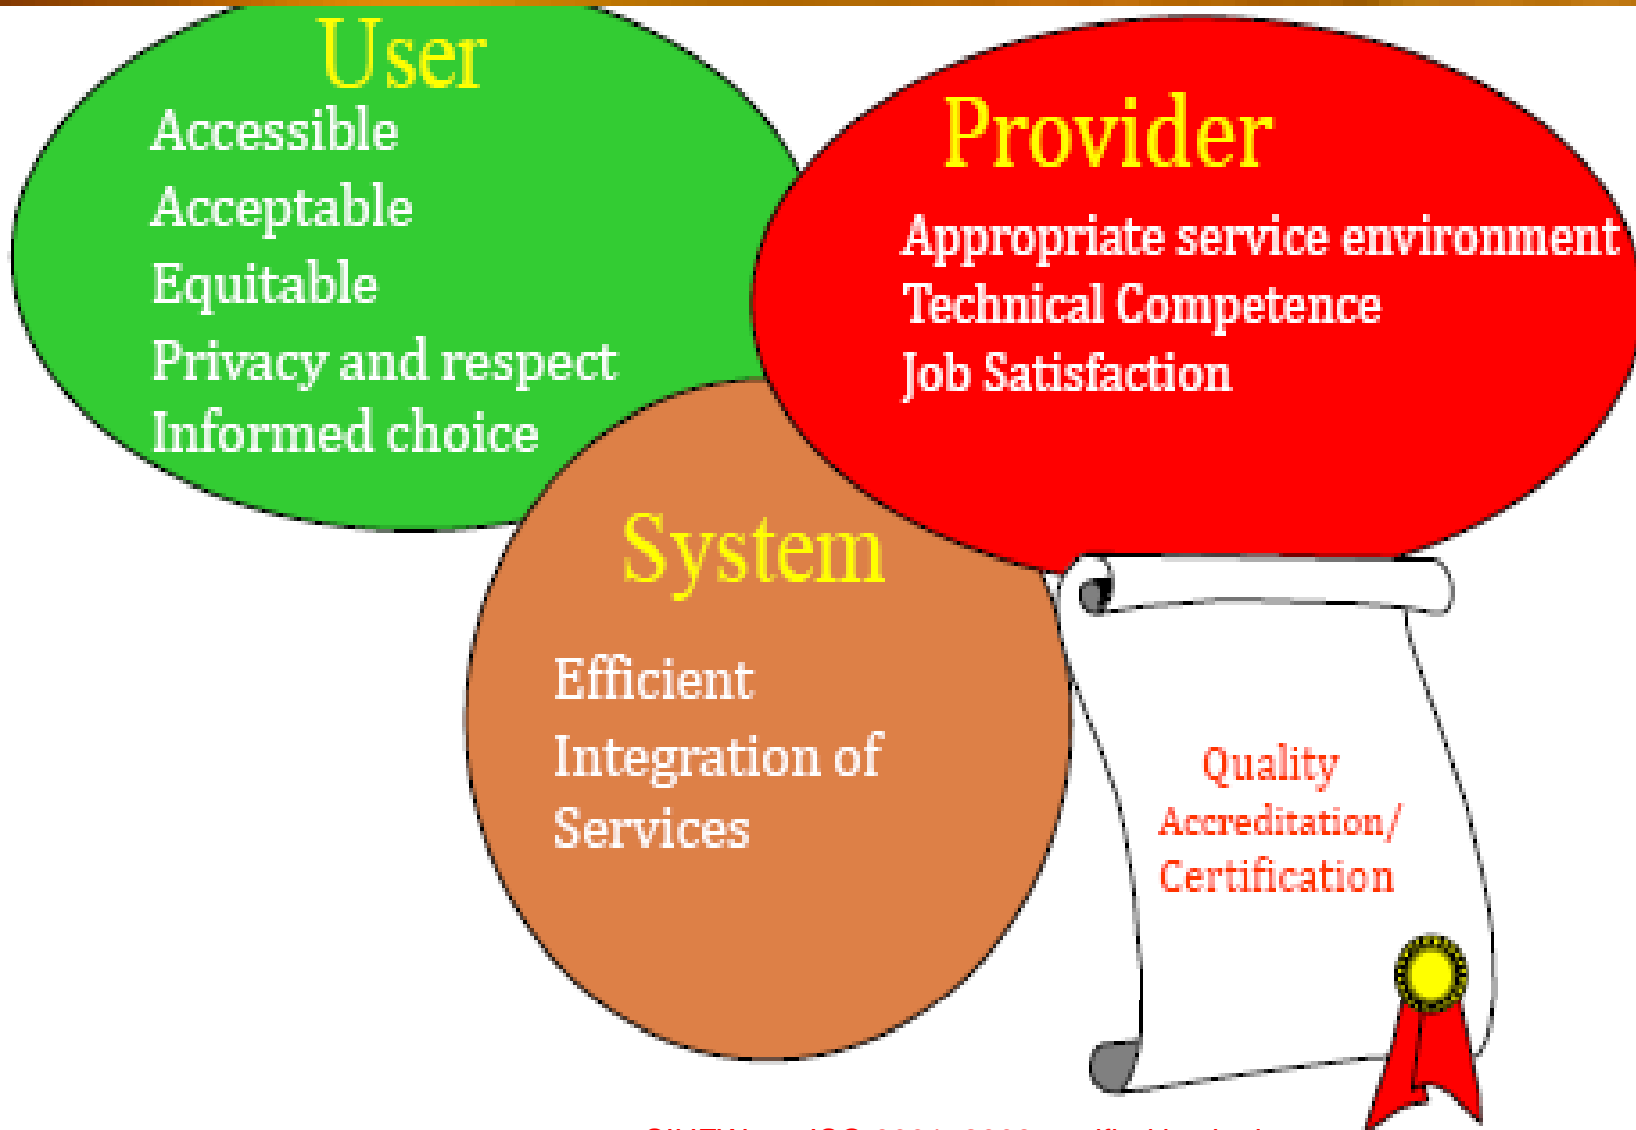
User
Accessible
Acceptable
Equitable
Privacy and respect
Informed choice

Provider
Appropriate service environment
Technical Competence
Job Satisfaction

System
Efficient
Integration of Services

Quality
Accreditation/
Certification

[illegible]